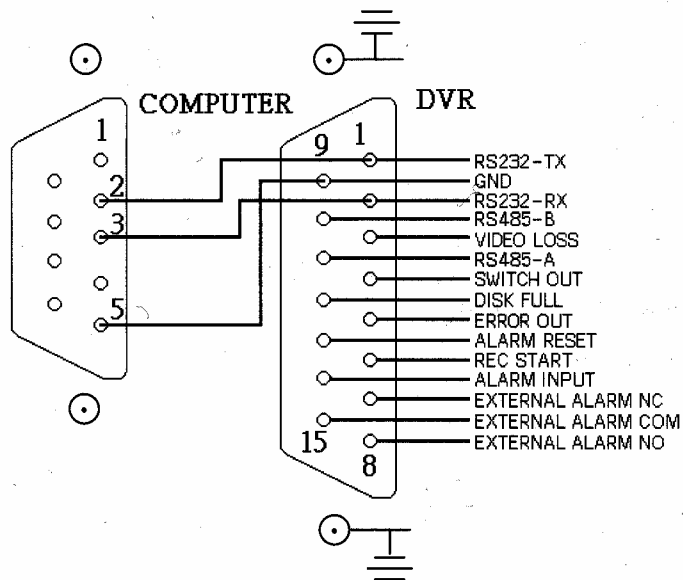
COMPUTER

DVR

1
2
3
5

9
1
15
8

RS232-TX
GND
RS232-RX
RS485-B
VIDEO LOSS
RS485-A
SWITCH OUT
DISK FULL
ERROR OUT
ALARM RESET
REC START
ALARM INPUT
EXTERNAL ALARM NC
EXTERNAL ALARM COM
EXTERNAL ALARM NO